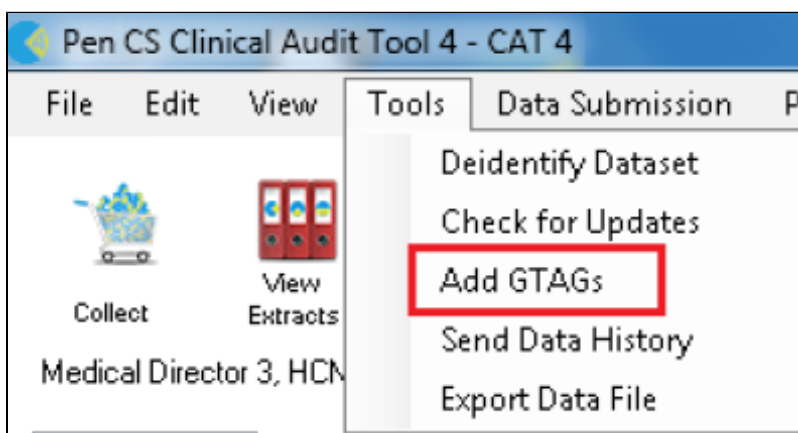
Pen CS Clinical Audit Tool 4 - CAT 4

File Edit View Tools Data Submission P

Deidentify Dataset
Check for Updates
Add GTAGs
Send Data History
Export Data File

Collect

View Extracts

Medical Director 3, HCN